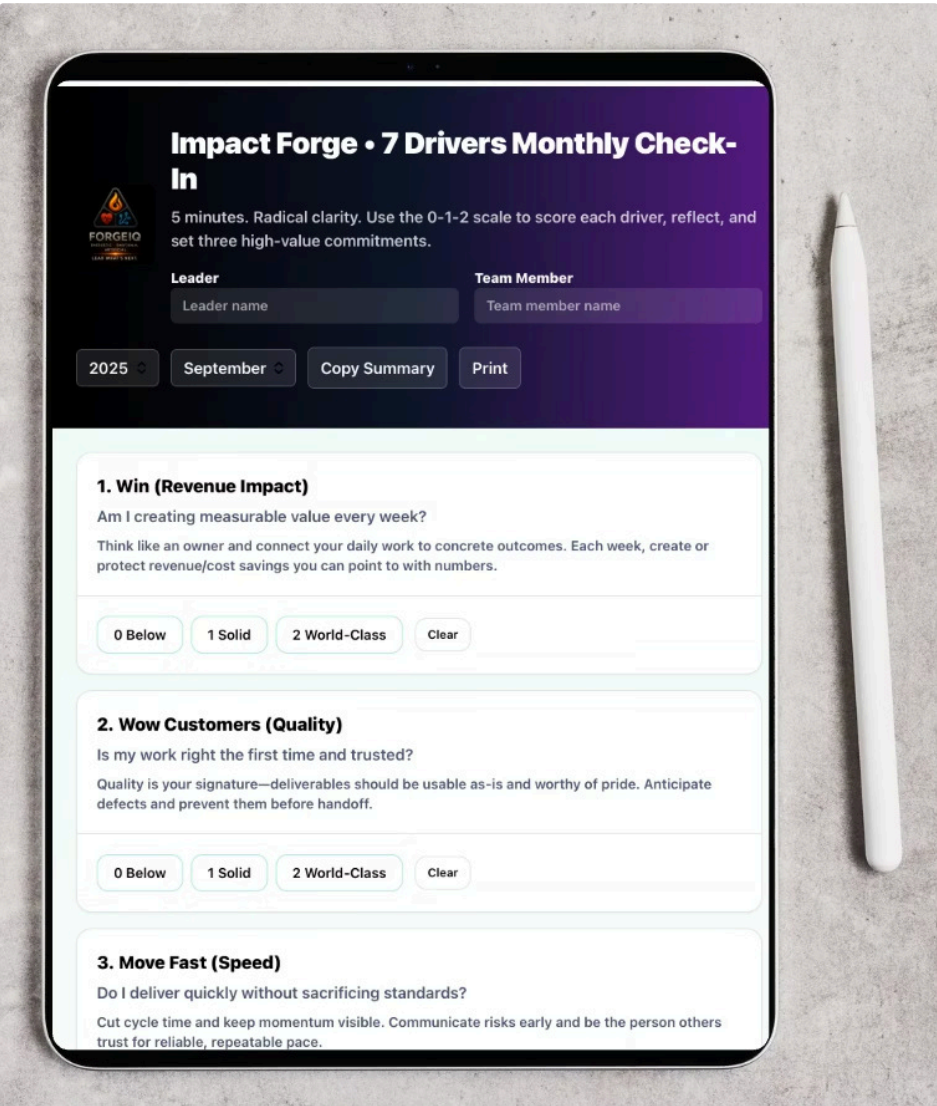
FORGEIQ
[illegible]

Impact Forge • 7 Drivers Monthly Check-In

5 minutes. Radical clarity. Use the 0-1-2 scale to score each driver, reflect, and set three high-value commitments.

Leader
Leader name

Team Member
Team member name

2025
September
Copy Summary
Print

1. Win (Revenue Impact)
Am I creating measurable value every week?
Think like an owner and connect your daily work to concrete outcomes. Each week, create or protect revenue/cost savings you can point to with numbers.

0 Below
1 Solid
2 World-Class
Clear

2. Wow Customers (Quality)
Is my work right the first time and trusted?
Quality is your signature—deliverables should be usable as-is and worthy of pride. Anticipate defects and prevent them before handoff.

0 Below
1 Solid
2 World-Class
Clear

3. Move Fast (Speed)
Do I deliver quickly without sacrificing standards?
Cut cycle time and keep momentum visible. Communicate risks early and be the person others trust for reliable, repeatable pace.